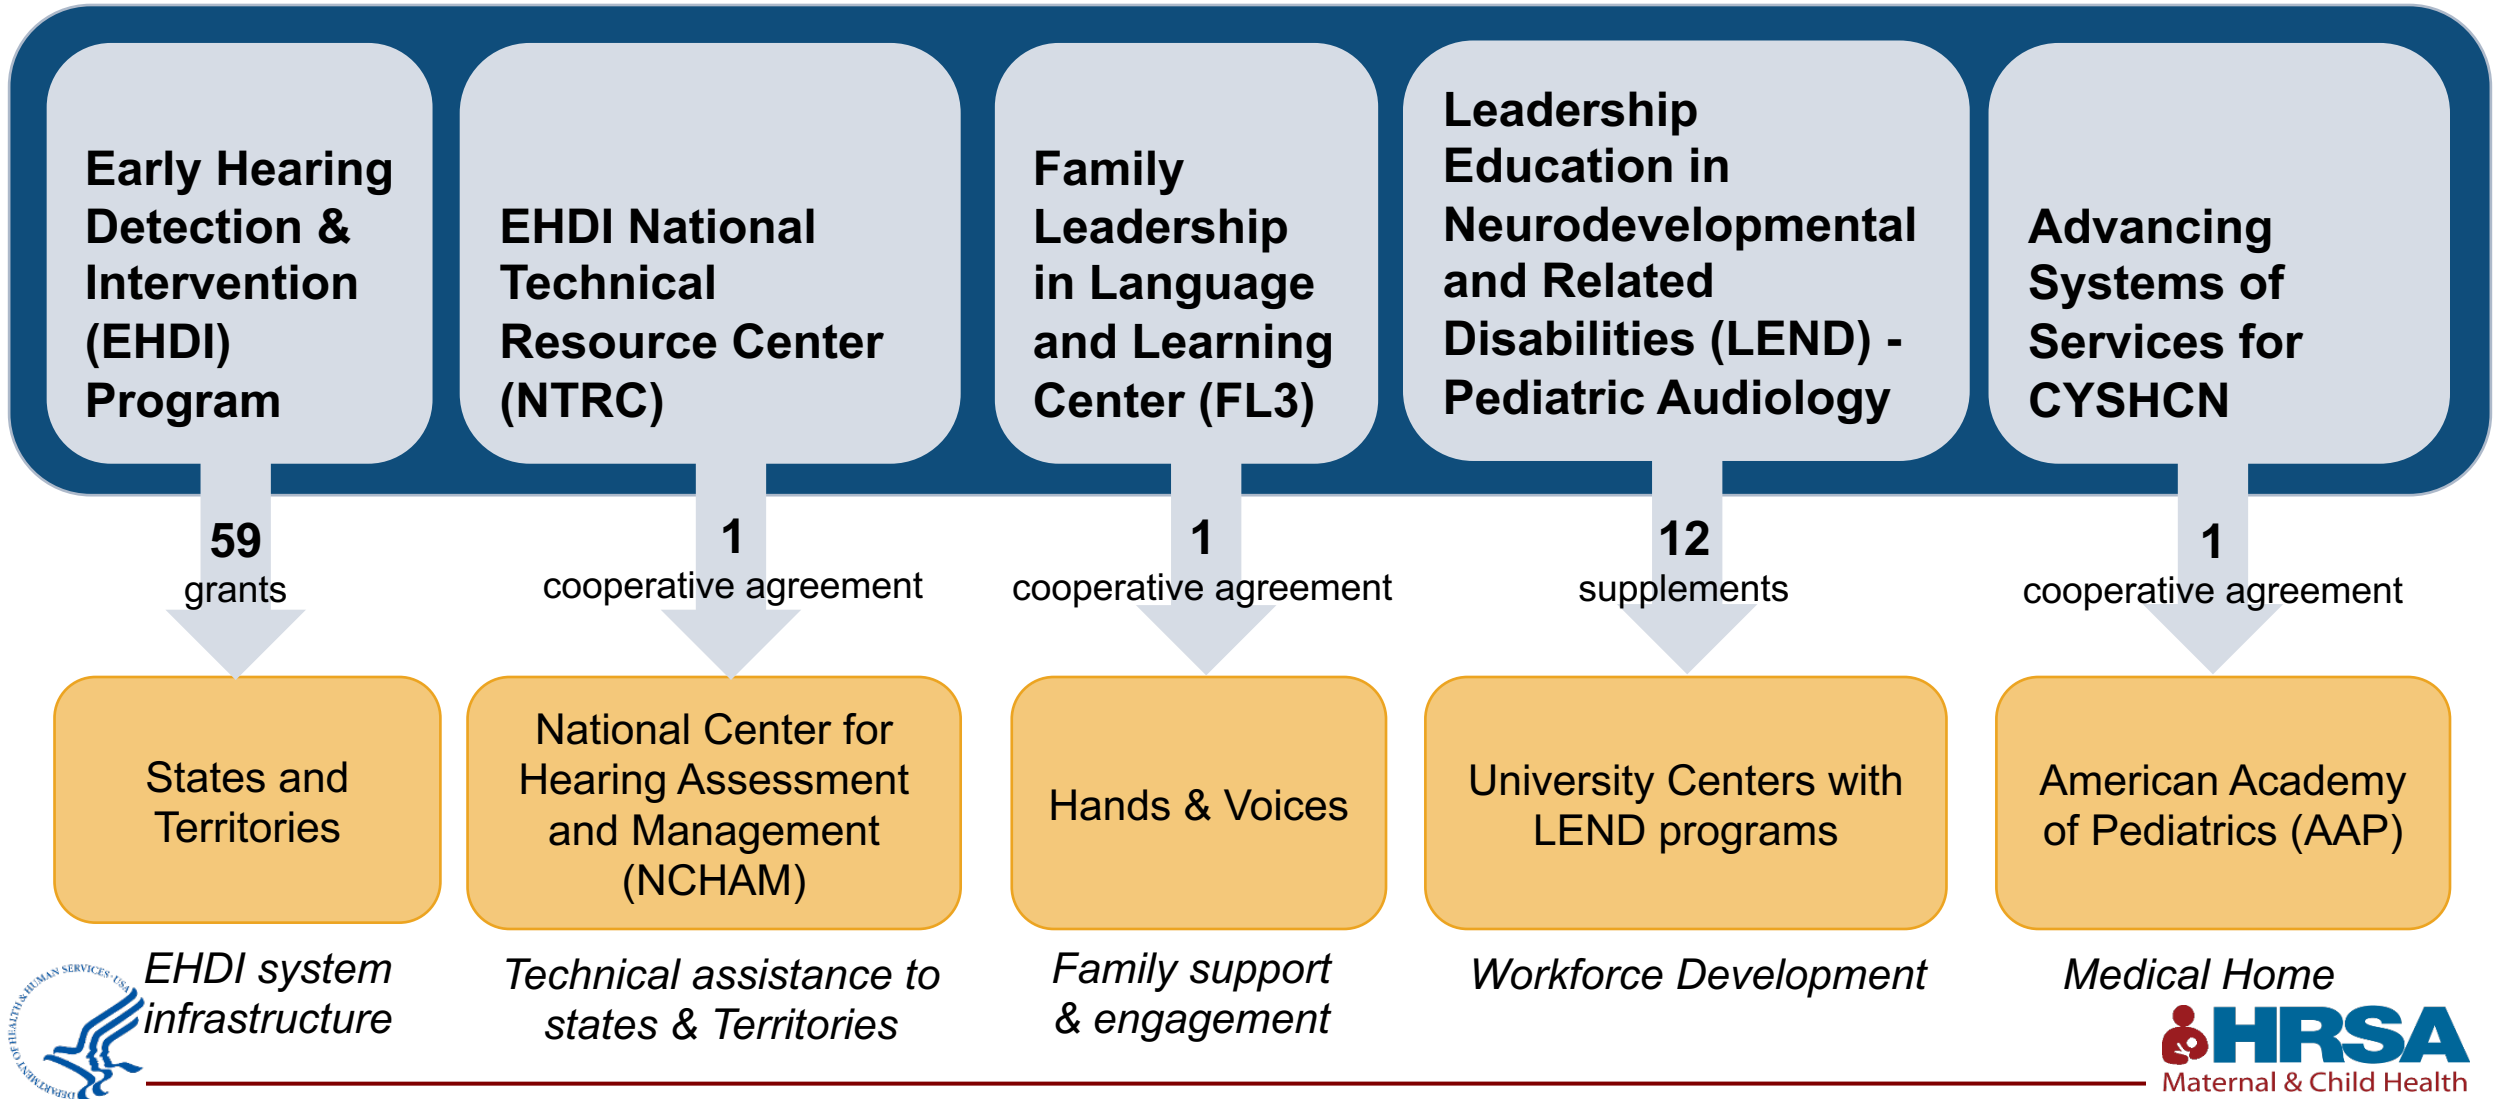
Early Hearing Detection & Intervention (EHDI) Program

59
grants

States and Territories

EHDI system infrastructure

EHDI National Technical Resource Center (NTRC)

1
cooperative agreement

National Center for Hearing Assessment and Management (NCHAM)

Technical assistance to states & Territories

Family Leadership in Language and Learning Center (FL3)

1
cooperative agreement

Hands & Voices

Family support & engagement

Leadership Education in Neurodevelopmental and Related Disabilities (LEND) - Pediatric Audiology

12
supplements

University Centers with LEND programs

Workforce Development

Advancing Systems of Services for CYSHCN

1
cooperative agreement

American Academy of Pediatrics (AAP)

Medical Home

DEPARTMENT OF HEALTH & HUMAN SERVICES USA

HRSA
Maternal & Child Health